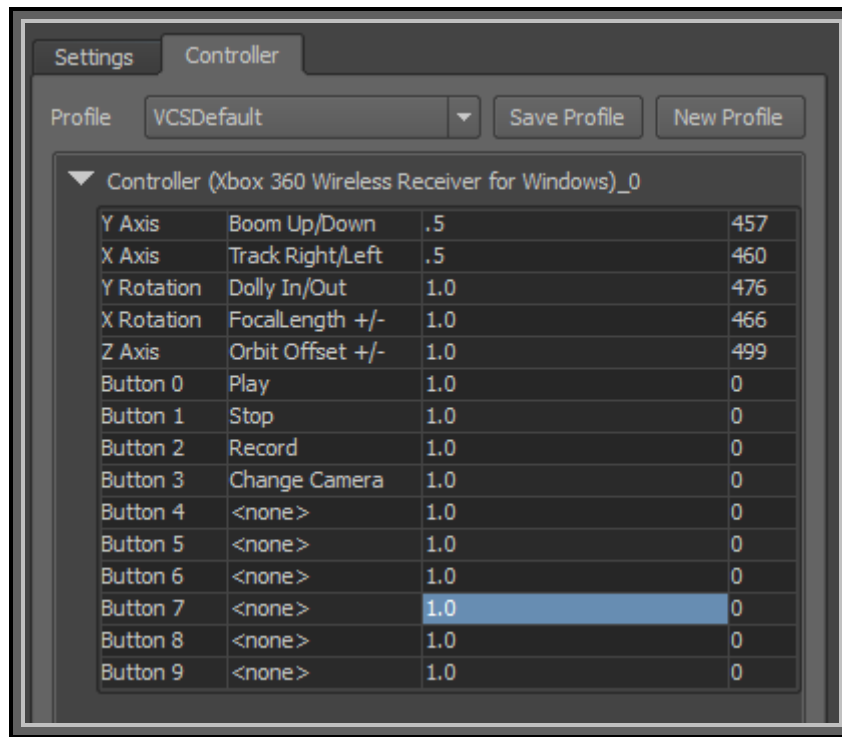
Settings Controller

Profile VCSDefault Save Profile New Profile

Controller (Xbox 360 Wireless Receiver for Windows)_0

| Y Axis | Boom Up/Down | .5 | 457 |
|---|---|---|---|
| X Axis | Track Right/Left | .5 | 460 |
| Y Rotation | Dolly In/Out | 1.0 | 476 |
| X Rotation | FocalLength +/- | 1.0 | 466 |
| Z Axis | Orbit Offset +/- | 1.0 | 499 |
| Button 0 | Play | 1.0 | 0 |
| Button 1 | Stop | 1.0 | 0 |
| Button 2 | Record | 1.0 | 0 |
| Button 3 | Change Camera | 1.0 | 0 |
| Button 4 | <none> | 1.0 | 0 |
| Button 5 | <none> | 1.0 | 0 |
| Button 6 | <none> | 1.0 | 0 |
| Button 7 | <none> | 1.0 | 0 |
| Button 8 | <none> | 1.0 | 0 |
| Button 9 | <none> | 1.0 | 0 |